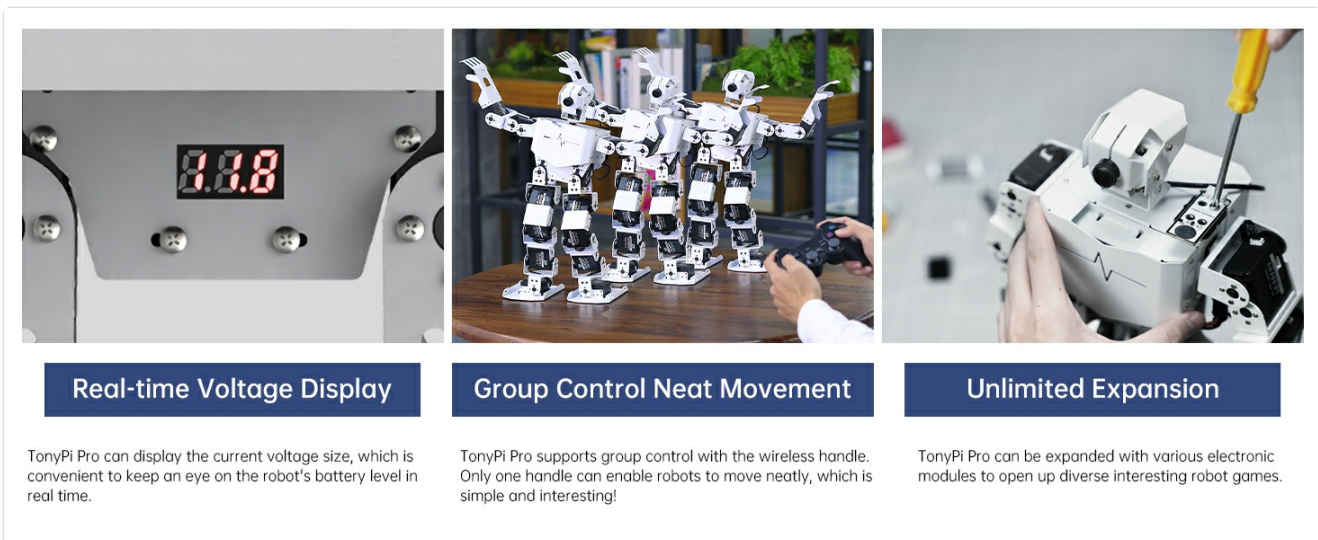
11.8

Real-time Voltage Display

TonyPi Pro can display the current voltage size, which is convenient to keep an eye on the robot's battery level in real time.

Group Control Neat Movement

TonyPi Pro supports group control with the wireless handle. Only one handle can enable robots to move neatly, which is simple and interesting!

Unlimited Expansion

TonyPi Pro can be expanded with various electronic modules to open up diverse interesting robot games.